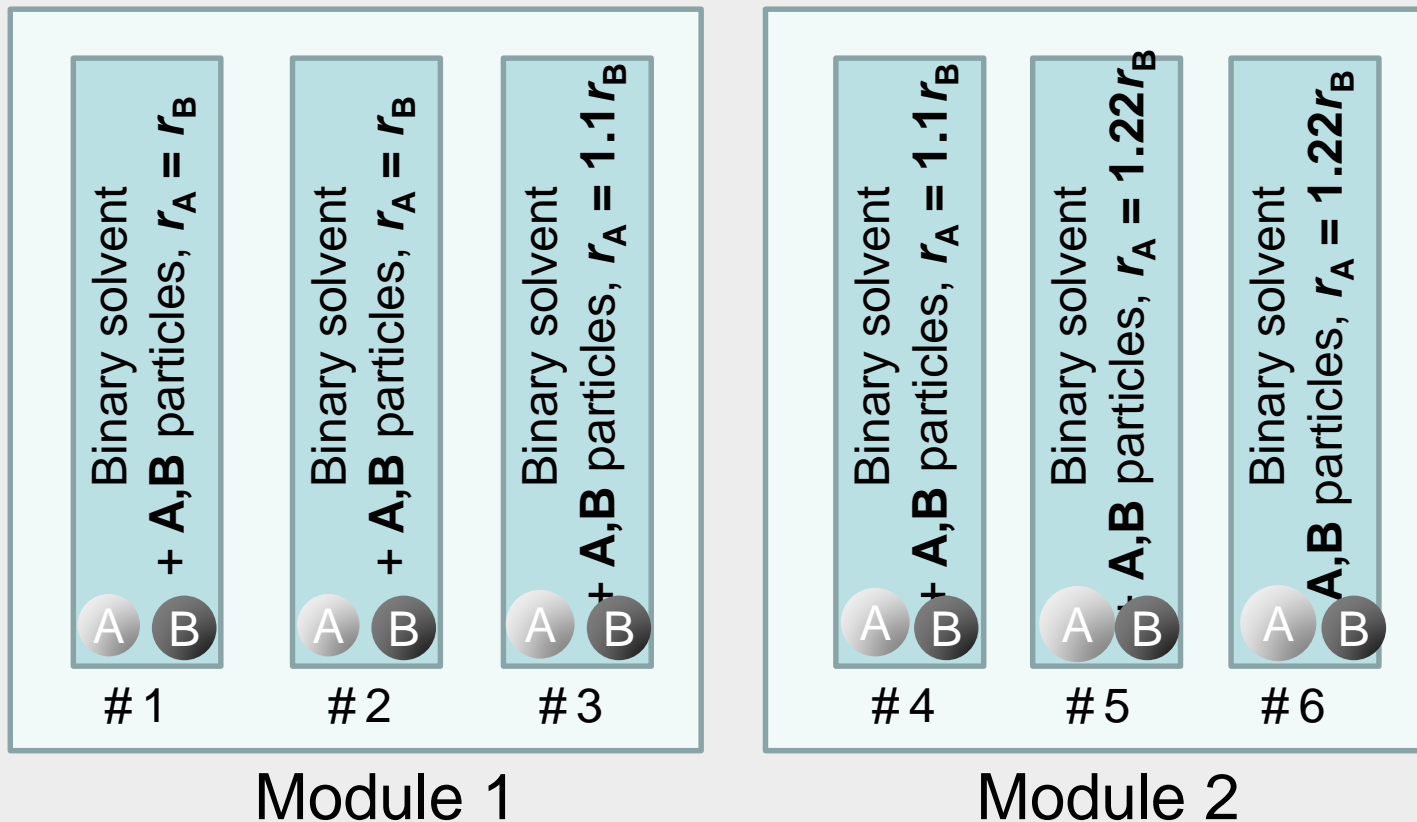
Binary solvent + **A,B** particles, $r_A = r_B$

A B

# 1

Binary solvent + **A,B** particles, $r_A = r_B$

A B

# 2

Binary solvent + **A,B** particles, $r_A = 1.1r_B$

A B

# 3

Module 1

Binary solvent + **A,B** particles, $r_A = 1.1r_B$

A B

# 4

Binary solvent + **A,B** particles, $r_A = 1.22r_B$

A B

# 5

Binary solvent **A,B** particles, $r_A = 1.22r_B$

A B

# 6

Module 2